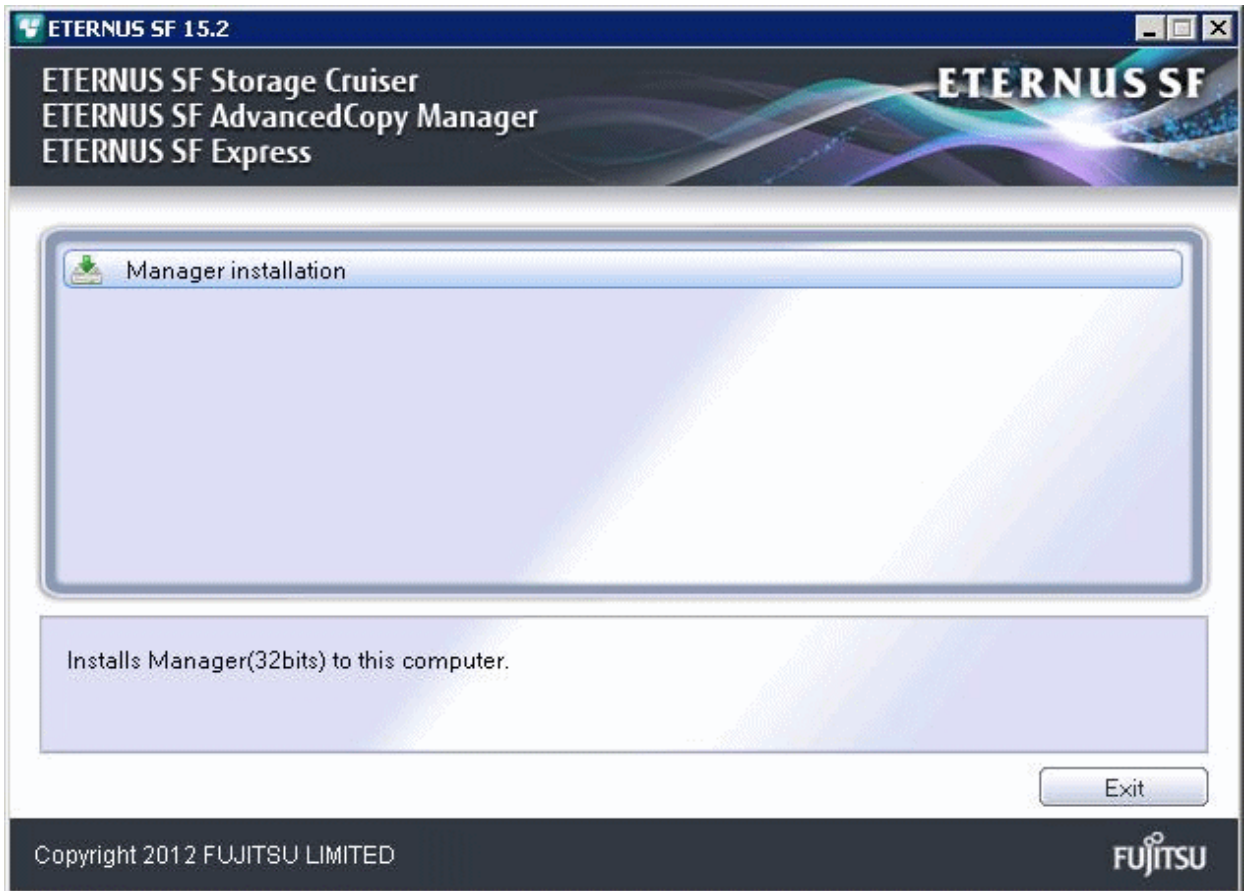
ETERNUS SF 15.2

ETERNUS SF Storage Cruiser
ETERNUS SF AdvancedCopy Manager
ETERNUS SF Express

ETERNUS SF

Manager installation

Installs Manager(32bits) to this computer.

Exit

Copyright 2012 FUJITSU LIMITED

FUJITSU